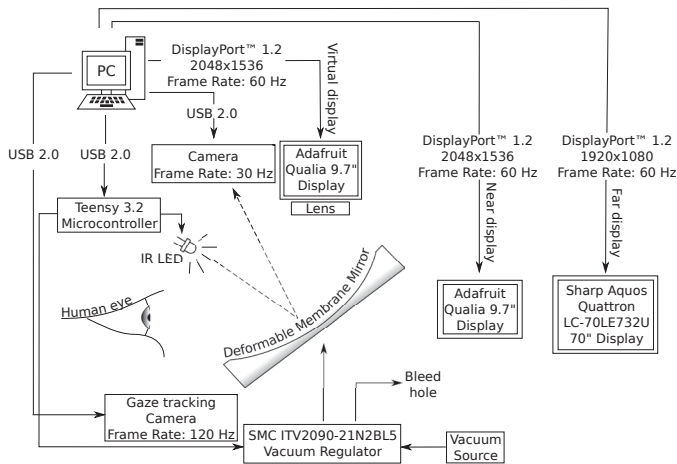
PC

DisplayPort™ 1.2
2048x1536
Frame Rate: 60 Hz

Virtual display

USB 2.0

Camera
Frame Rate: 30 Hz

Adafruit
Qualia 9.7"
Display

Lens

DisplayPort™ 1.2
2048x1536
Frame Rate: 60 Hz

Near display

DisplayPort™ 1.2
1920x1080
Frame Rate: 60 Hz

Far display

USB 2.0

USB 2.0

Teensy 3.2
Microcontroller

IR LED

Human eye

Deformable Membrane Mirror

Adafruit
Qualia 9.7"
Display

Sharp Aquos
Quattron
LC-70LE732U
70" Display

Bleed
hole

Gaze tracking
Camera
Frame Rate: 120 Hz

SMC ITV2090-21N2BL5
Vacuum Regulator

Vacuum
Source